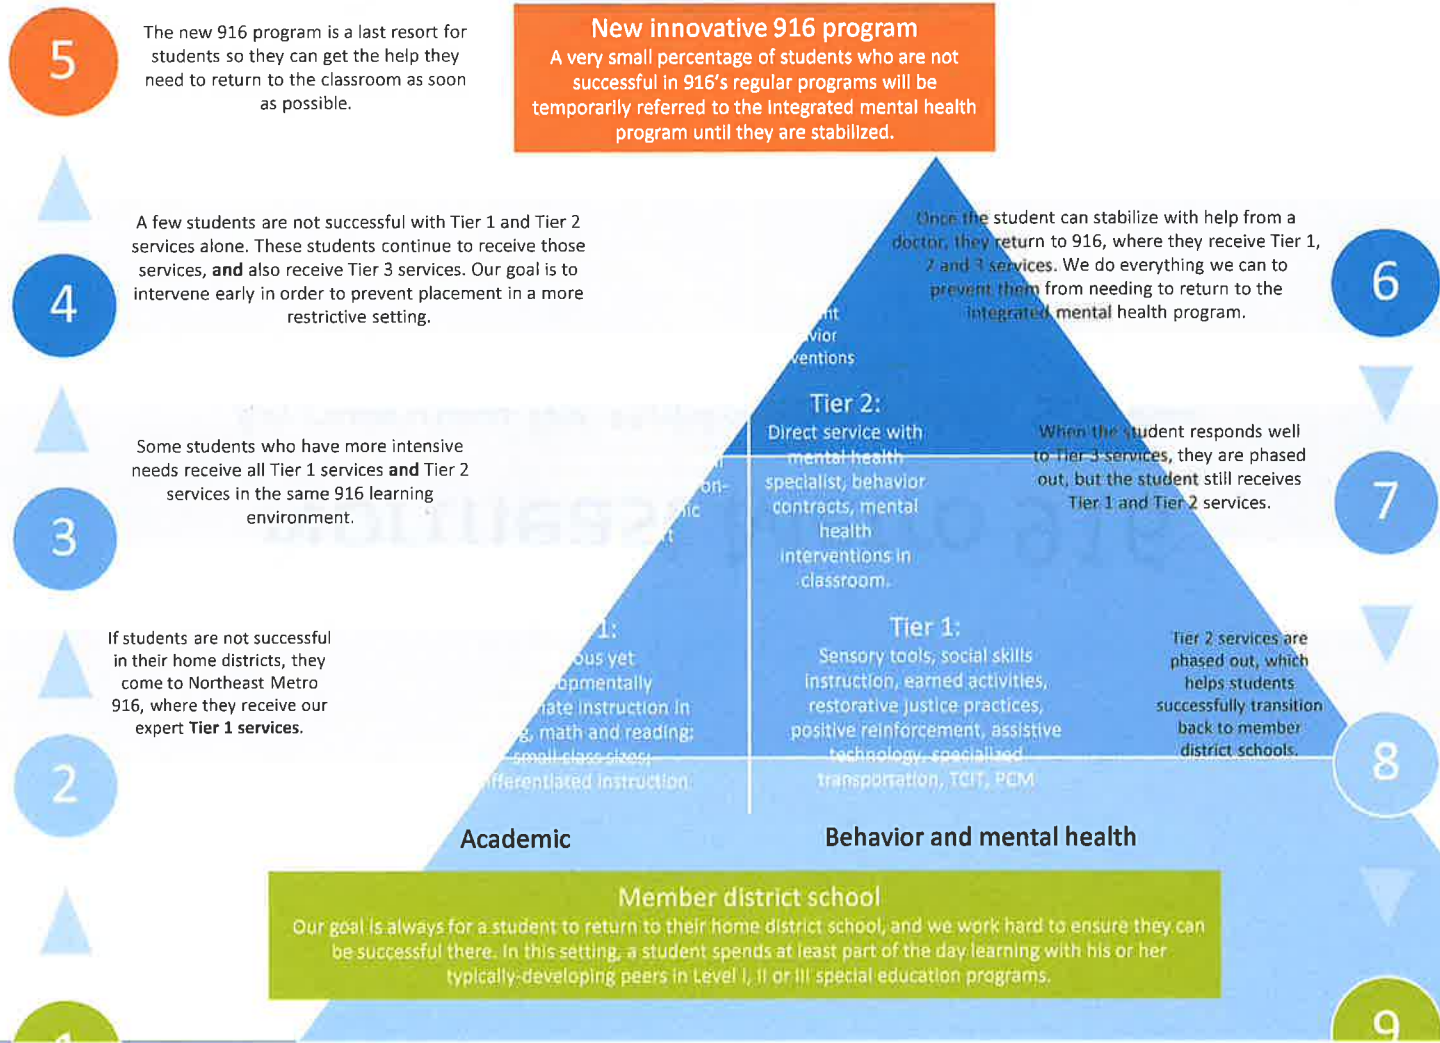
5

The new 916 program is a last resort for students so they can get the help they need to return to the classroom as soon as possible.

New innovative 916 program
A very small percentage of students who are not successful in 916's regular programs will be temporarily referred to the integrated mental health program until they are stabilized.

A few students are not successful with Tier 1 and Tier 2 services alone. These students continue to receive those services, **and** also receive Tier 3 services. Our goal is to intervene early in order to prevent placement in a more restrictive setting.

4

Once the student can stabilize with help from a doctor, they return to 916, where they receive Tier 1, 2 and 3 services. We do everything we can to prevent them from needing to return to the integrated mental health program.

6

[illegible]nt
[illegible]vior
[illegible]entions

Tier 2:
Direct service with mental health specialist, behavior contracts, mental health interventions in classroom.

Some students who have more intensive needs receive all Tier 1 services **and** Tier 2 services in the same 916 learning environment.

3

When the student responds well to Tier 3 services, they are phased out, but the student still receives Tier 1 and Tier 2 services.

7

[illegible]
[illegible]on-
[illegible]ic
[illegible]t

If students are not successful in their home districts, they come to Northeast Metro 916, where they receive our expert **Tier 1 services.**

2

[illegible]1:
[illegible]ous yet
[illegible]opmentally
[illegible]iate instruction in
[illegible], math and reading;
small class sizes;
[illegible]fferentiated instruction

Tier 1:
Sensory tools, social skills instruction, earned activities, restorative justice practices, positive reinforcement, assistive technology, specialized transportation, TCIT, PCM

Tier 2 services are phased out, which helps students successfully transition back to member district schools.

8

Academic

Behavior and mental health

Member district school
Our goal is always for a student to return to their home district school, and we work hard to ensure they can be successful there. In this setting, a student spends at least part of the day learning with his or her typically-developing peers in Level I, II or III special education programs.

1

9